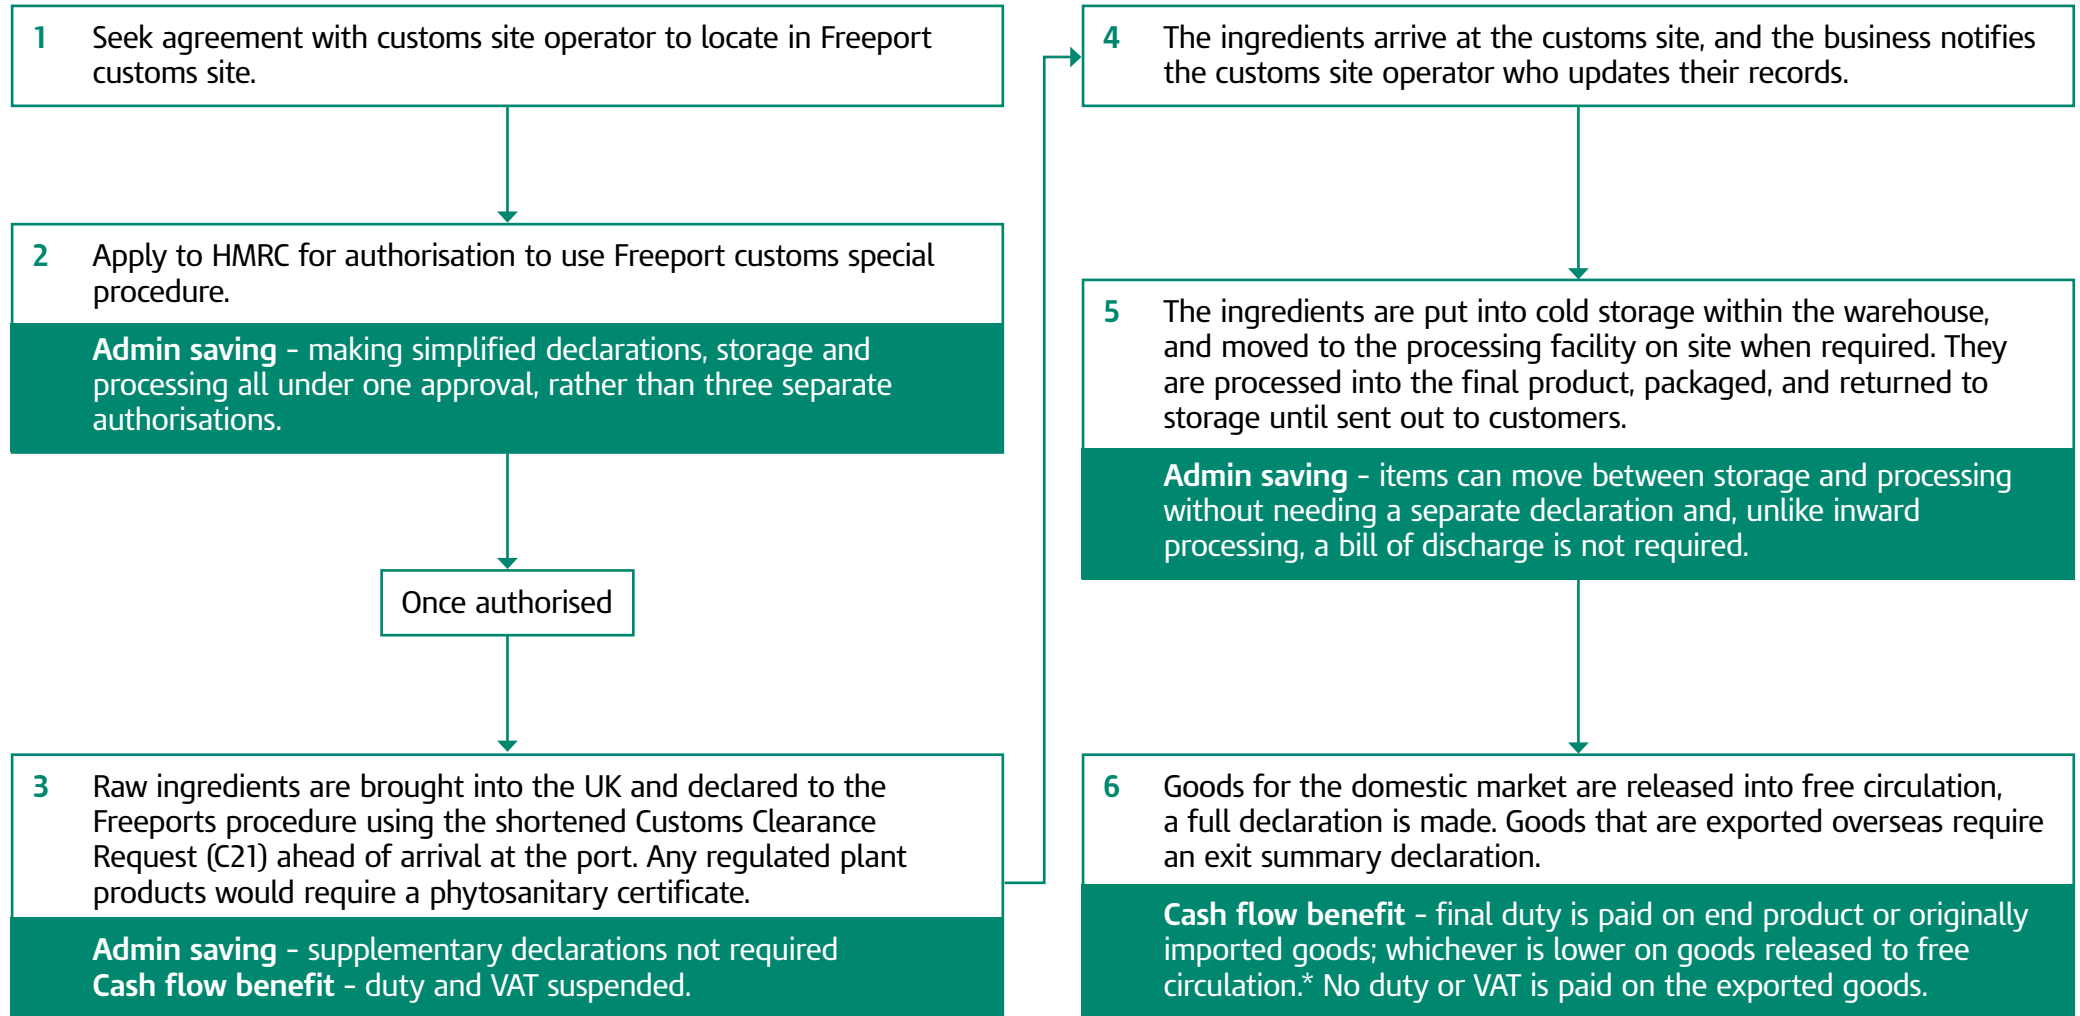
1 Seek agreement with customs site operator to locate in Freeport customs site.

2 Apply to HMRC for authorisation to use Freeport customs special procedure.

**Admin saving** - making simplified declarations, storage and processing all under one approval, rather than three separate authorisations.

Once authorised

3 Raw ingredients are brought into the UK and declared to the Freeports procedure using the shortened Customs Clearance Request (C21) ahead of arrival at the port. Any regulated plant products would require a phytosanitary certificate.

**Admin saving** - supplementary declarations not required
**Cash flow benefit** - duty and VAT suspended.

4 The ingredients arrive at the customs site, and the business notifies the customs site operator who updates their records.

5 The ingredients are put into cold storage within the warehouse, and moved to the processing facility on site when required. They are processed into the final product, packaged, and returned to storage until sent out to customers.

**Admin saving** - items can move between storage and processing without needing a separate declaration and, unlike inward processing, a bill of discharge is not required.

6 Goods for the domestic market are released into free circulation, a full declaration is made. Goods that are exported overseas require an exit summary declaration.

**Cash flow benefit** - final duty is paid on end product or originally imported goods; whichever is lower on goods released to free circulation.* No duty or VAT is paid on the exported goods.